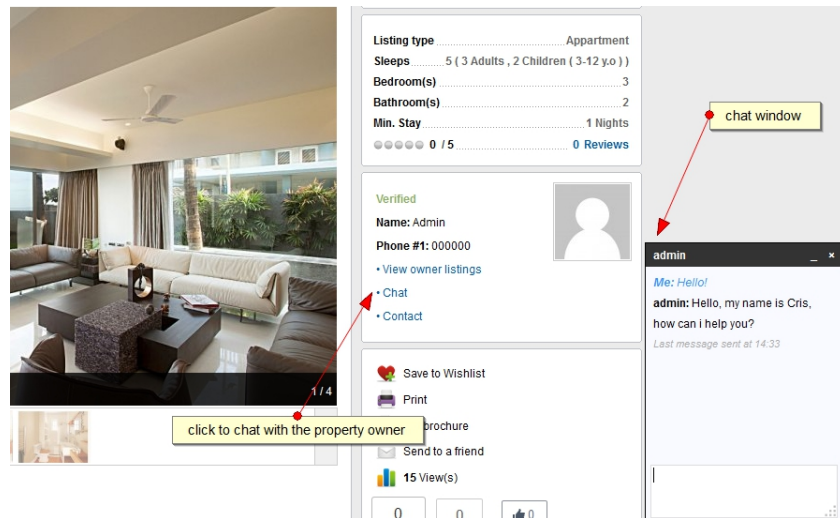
1 / 4

Listing type ........ Appartment
Sleeps ........ 5 ( 3 Adults , 2 Children ( 3-12 y.o ) )
Bedroom(s) ........ 3
Bathroom(s) ........ 2
Min. Stay ........ 1 Nights
0 / 5 0 Reviews

Verified
Name: Admin
Phone #1: 000000
• View owner listings
• Chat
• Contact

Save to Wishlist
Print
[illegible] brochure
Send to a friend
15 View(s)

0 0 0

click to chat with the property owner

chat window

admin _ ×
Me: Hello!
admin: Hello, my name is Cris, how can i help you?
Last message sent at 14:33